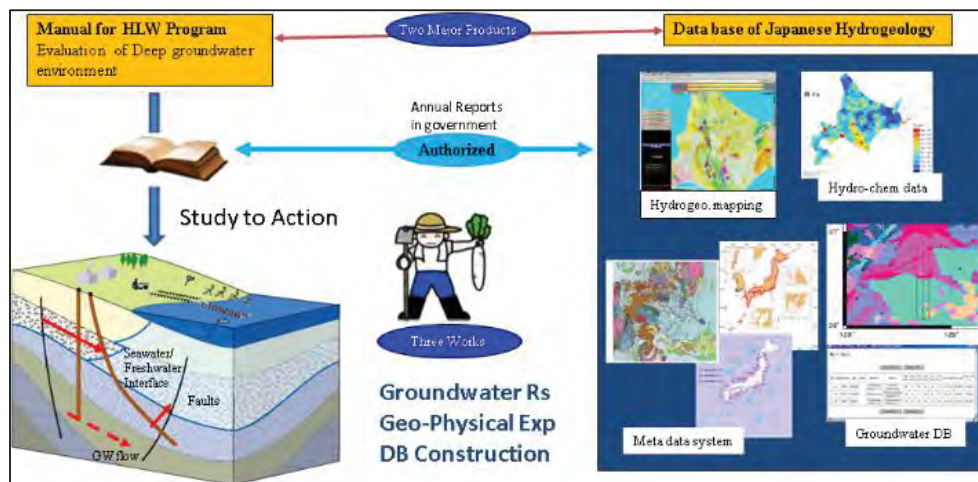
Manual for HLW Program
Evaluation of Deep groundwater environment

Two Major Products

Data base of Japanese Hydrogeology

Annual Reports in government

Authorized

Study to Action

Hydrogeo. mapping

Hydro-chem data

Seawater/ Freshwater Interface

Faults

GW flow

Three Works

Groundwater Rs
Geo-Physical Exp
DB Construction

Meta data system

Groundwater DB